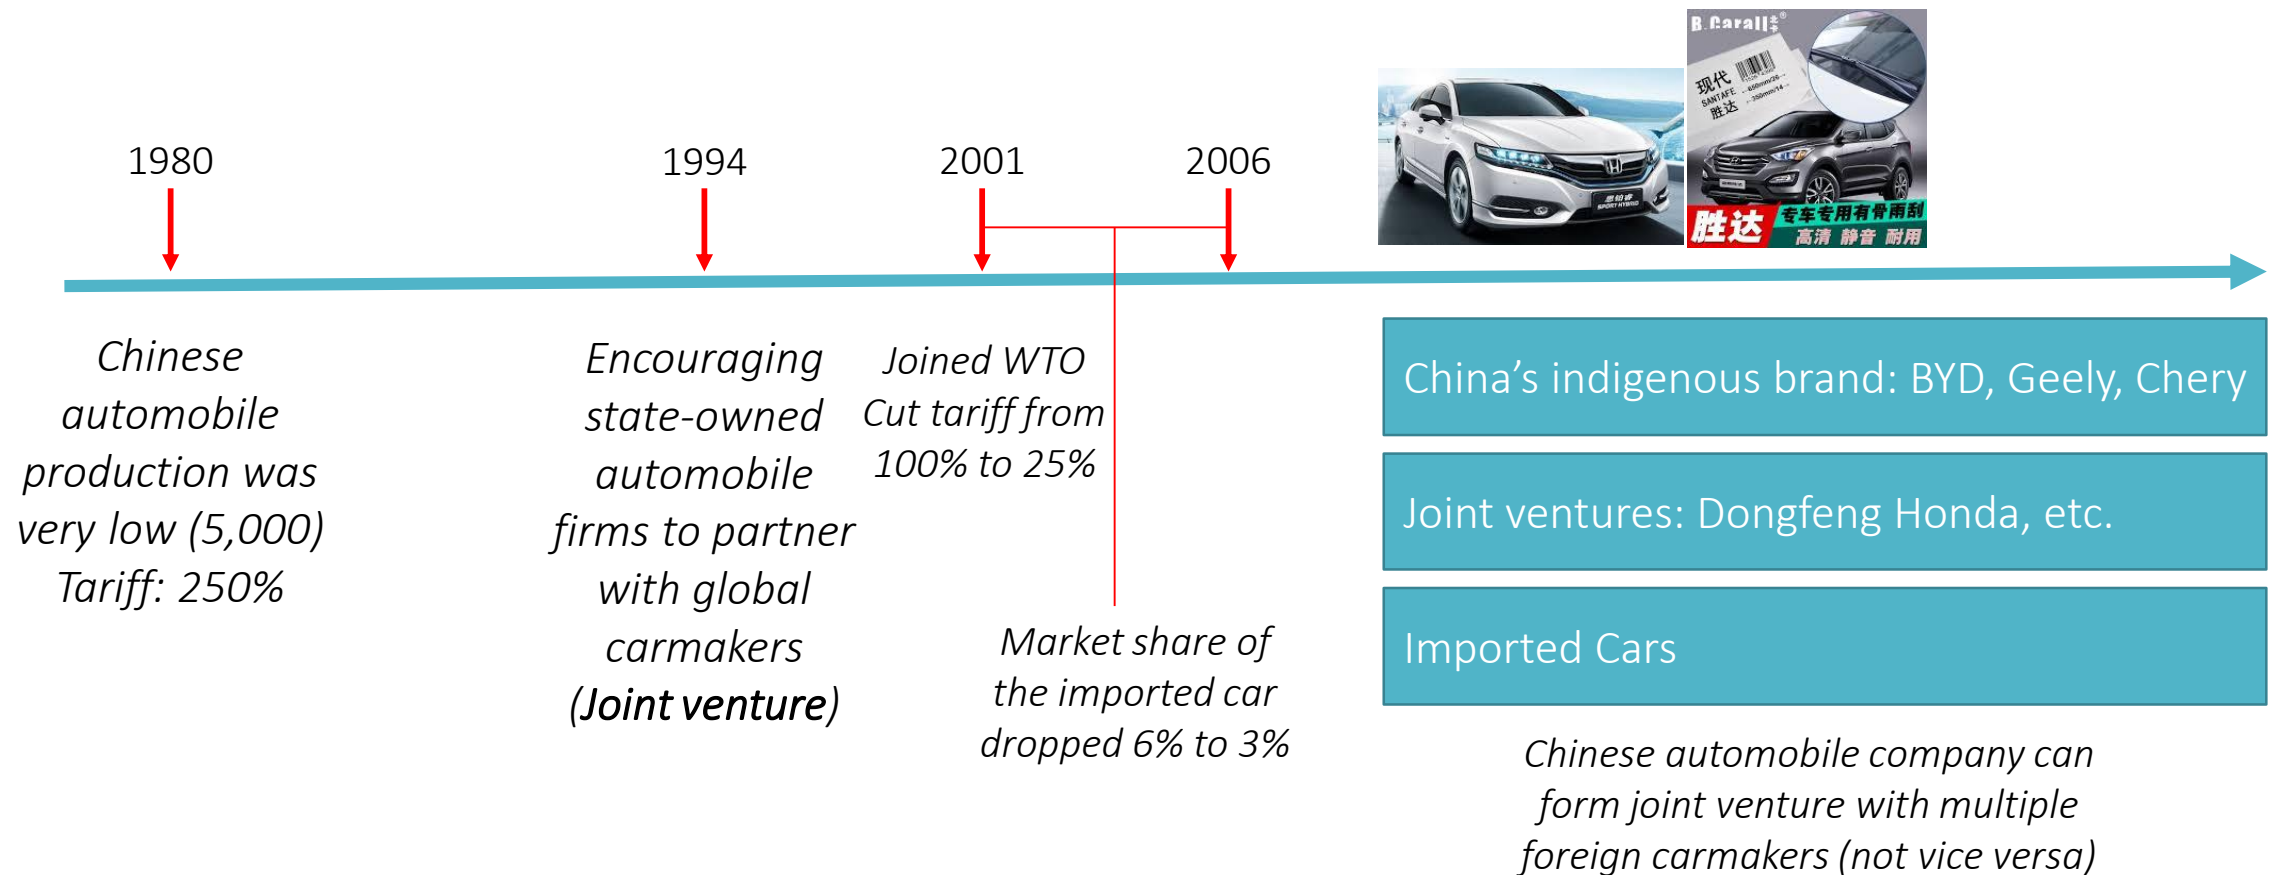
1980

1994

2001

2006

B.Carall

现代
SANTAFE
胜达

胜达 专车专用有骨雨刮
高清 静音 耐用

Chinese automobile production was very low (5,000)
Tariff: 250%

Encouraging state-owned automobile firms to partner with global carmakers (Joint venture)

Joined WTO
Cut tariff from 100% to 25%

Market share of the imported car dropped 6% to 3%

China’s indigenous brand: BYD, Geely, Chery

Joint ventures: Dongfeng Honda, etc.

Imported Cars

Chinese automobile company can form joint venture with multiple foreign carmakers (not vice versa)